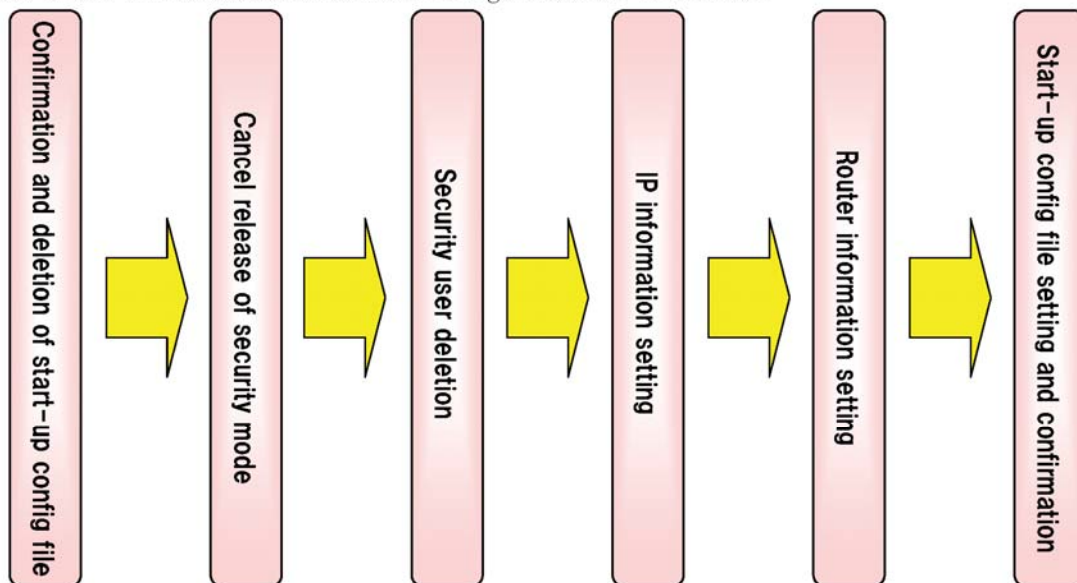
Confirmation and deletion of start-up config file

Cancel release of security mode

Security user deletion

IP information setting

Router information setting

Start-up config file setting and confirmation